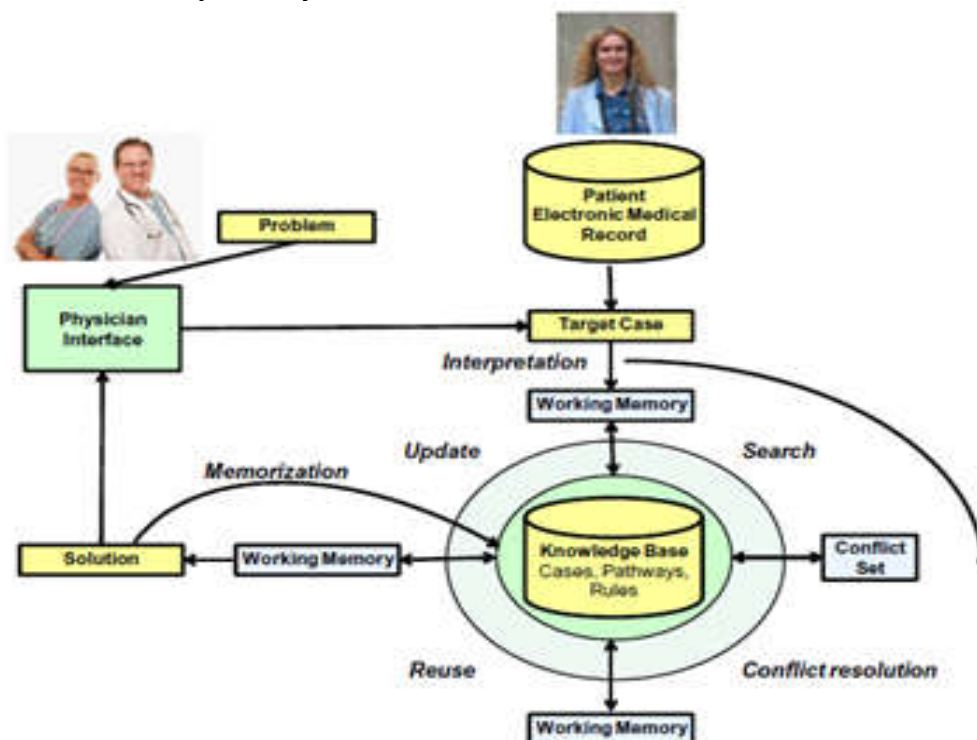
Patient Electronic Medical Record

Problem

Physician Interface

Target Case

Interpretation

Working Memory

Update

Search

Memorization

Solution

Working Memory

Knowledge Base
Cases, Pathways, Rules

Conflict Set

Reuse

Conflict resolution

Working Memory